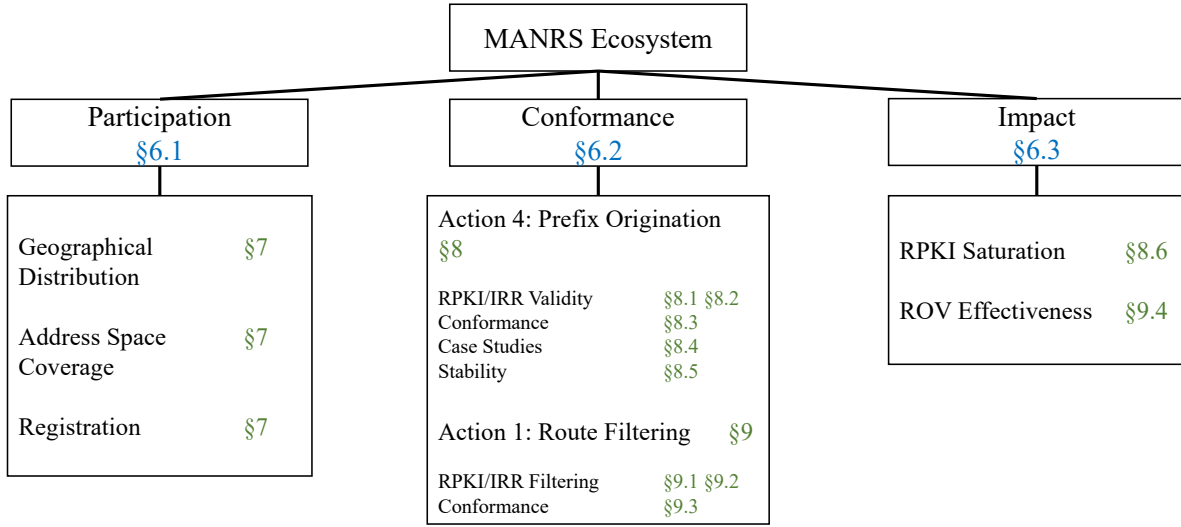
MANRS Ecosystem

Participation
§6.1

Geographical Distribution §7

Address Space Coverage §7

Registration §7

Conformance
§6.2

Action 4: Prefix Origination §8

RPKI/IRR Validity §8.1 §8.2
Conformance §8.3
Case Studies §8.4
Stability §8.5

Action 1: Route Filtering §9

RPKI/IRR Filtering §9.1 §9.2
Conformance §9.3

Impact
§6.3

RPKI Saturation §8.6

ROV Effectiveness §9.4